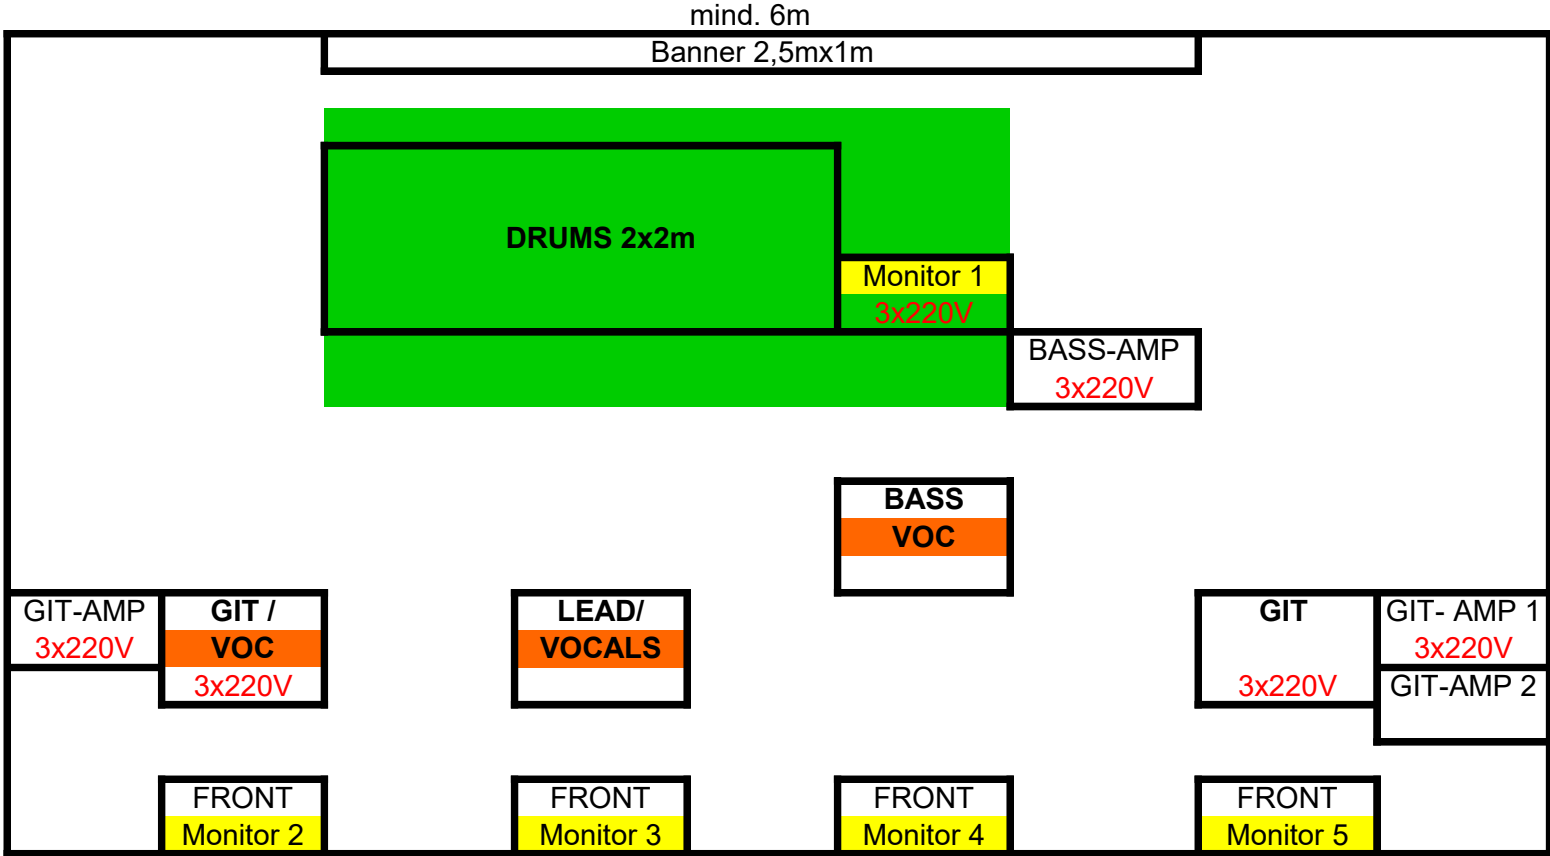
mind. 6m

Banner 2,5mx1m

DRUMS 2x2m

Monitor 1
3x220V

BASS-AMP
3x220V

BASS
VOC

GIT-AMP
3x220V

GIT /
VOC
3x220V

LEAD/
VOCALS

GIT
3x220V

GIT- AMP 1
3x220V

GIT-AMP 2

FRONT
Monitor 2

FRONT
Monitor 3

FRONT
Monitor 4

FRONT
Monitor 5